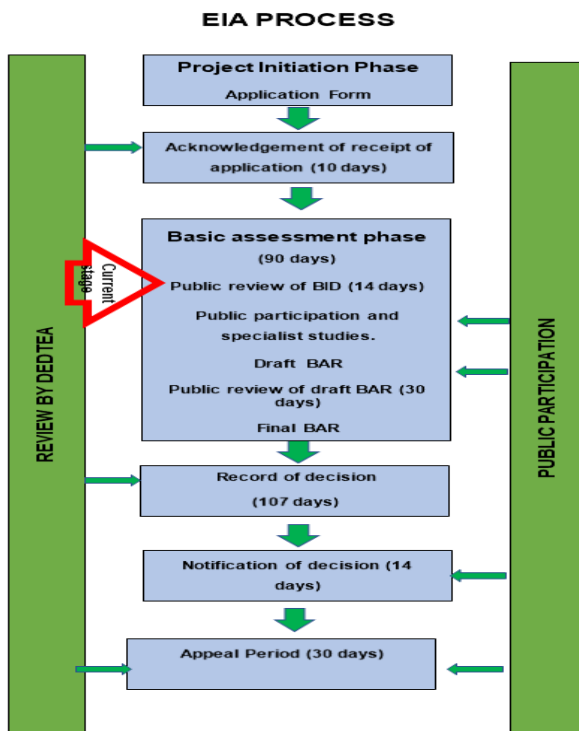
EIA PROCESS

REVIEW BY DEDTEA

Project Initiation Phase
Application Form

Acknowledgement of receipt of application (10 days)

Basic assessment phase
(90 days)

Current stage

Public review of BID (14 days)

Public participation and specialist studies.

Draft BAR

Public review of draft BAR (30 days)

Final BAR

Record of decision
(107 days)

Notification of decision (14 days)

Appeal Period (30 days)

PUBLIC PARTICIPATION